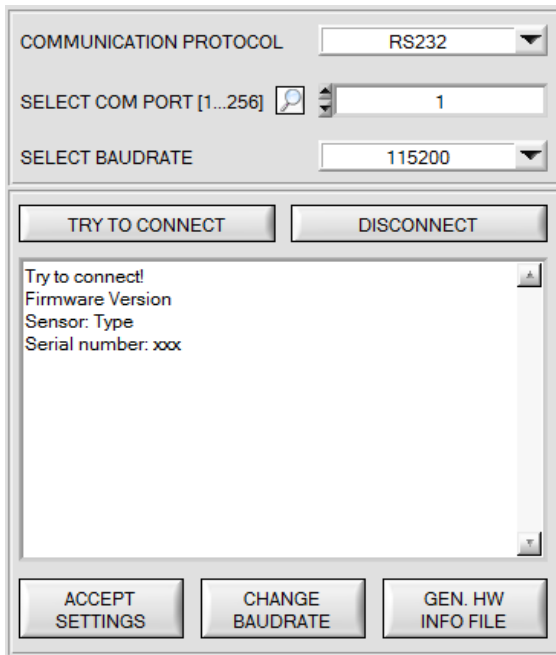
COMMUNICATION PROTOCOL
RS232
SELECT COM PORT [1...256]
1
SELECT BAUDRATE
115200
TRY TO CONNECT
DISCONNECT
Try to connect!
Firmware Version
Sensor: Type
Serial number: xxx
ACCEPT SETTINGS
CHANGE BAUDRATE
GEN. HW INFO FILE